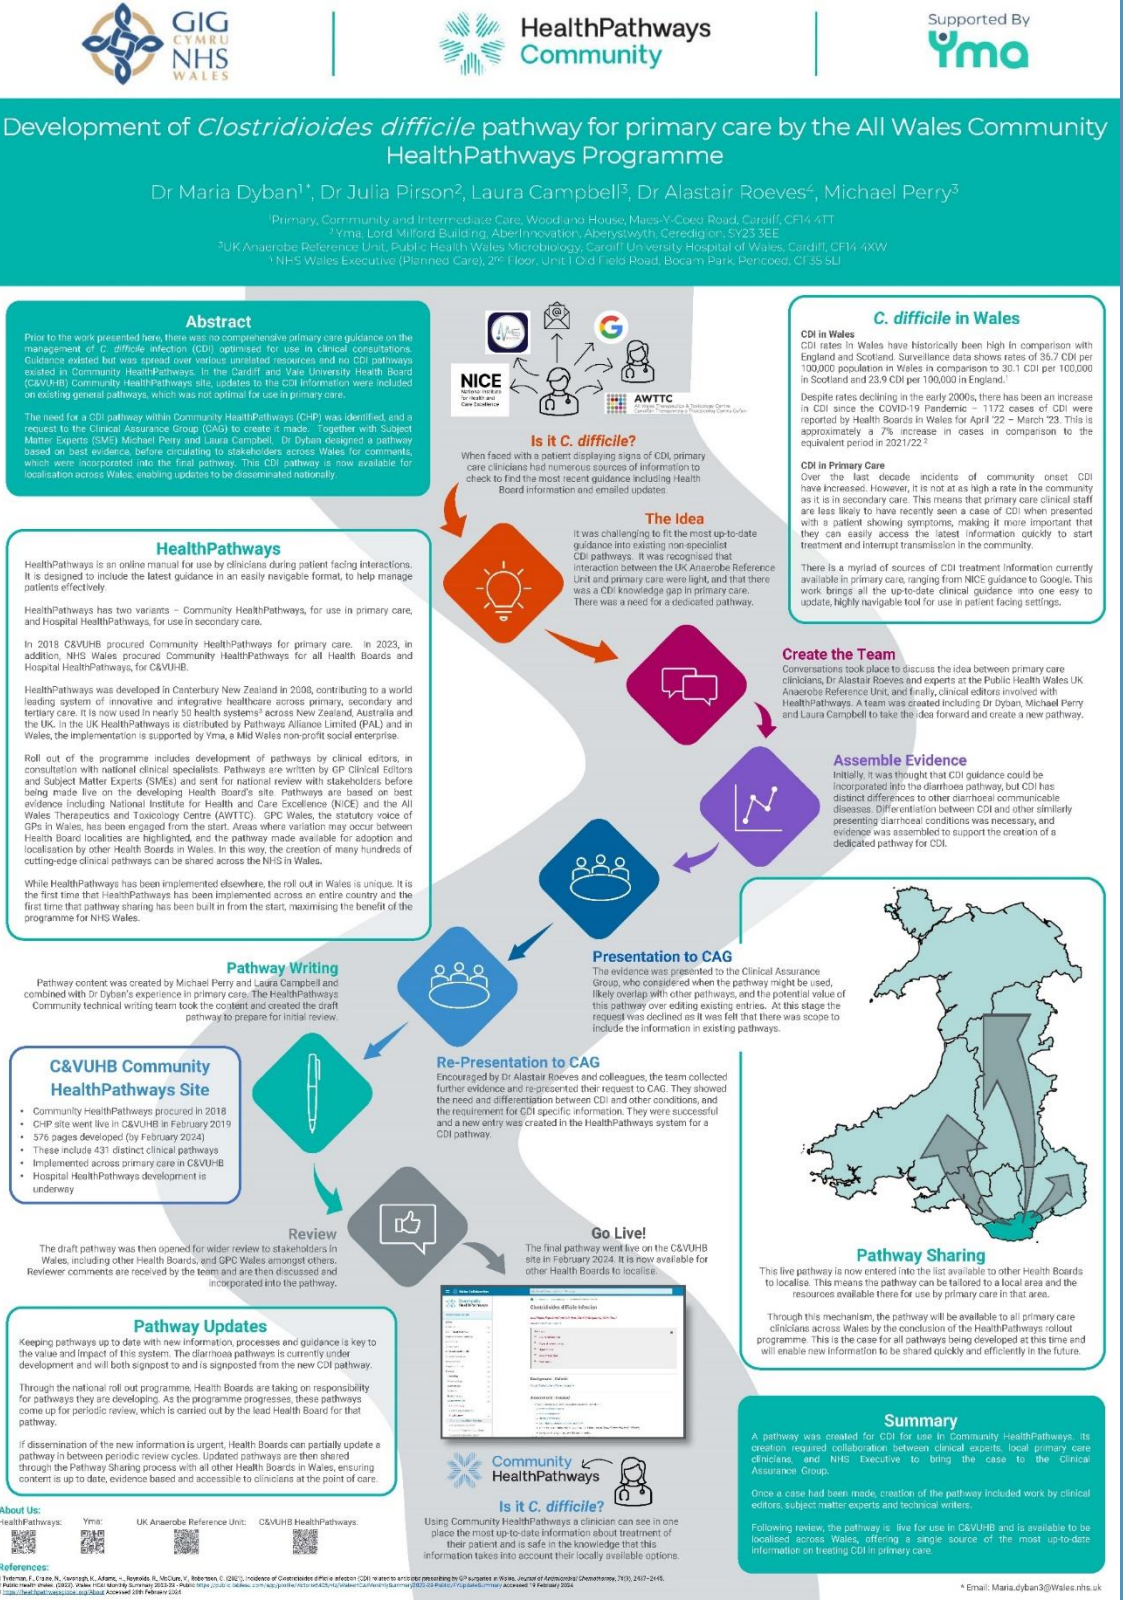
GIG CYMRU NHS WALES

HealthPathways Community

Supported By Yma

Development of *Clostridioides difficile* pathway for primary care by the All Wales Community HealthPathways Programme

Dr Maria Dyban¹*, Dr Julia Pirson², Laura Campbell³, Dr Alastair Roeves⁴, Michael Perry³

¹Primary, Community and Intermediate Care, Woodland House, Maes-Y-Coed Road, Cardiff, CF14 4TT
²Yma, Lord Milford Building, AberInnovation, Aberystwyth, Ceredigion, SY23 3EE
³UK Anaerobe Reference Unit, Public Health Wales Microbiology, Cardiff University Hospital of Wales, Cardiff, CF14 4XW
⁴NHS Wales Executive (Planned Care), 2nd Floor, Unit 1 Old Field Road, Bocam Park, Pencoed, CF35 5LJ

Abstract

Prior to the work presented here, there was no comprehensive primary care guidance on the management of C. difficile infection (CDI) optimised for use in clinical consultations. Guidance existed but was spread over various unrelated resources and no CDI pathways existed in Community HealthPathways. In the Cardiff and Vale University Health Board (C&VUHB) Community HealthPathways site, updates to the CDI information were included on existing general pathways, which was not optimal for use in primary care.

The need for a CDI pathway within Community HealthPathways (CHP) was identified, and a request to the Clinical Assurance Group (CAG) to create it made. Together with Subject Matter Experts (SME) Michael Perry and Laura Campbell, Dr Dyban designed a pathway based on best evidence, before circulating to stakeholders across Wales for comments, which were incorporated into the final pathway. This CDI pathway is now available for localisation across Wales, enabling updates to be disseminated nationally.

NICE National Institute for Health and Care Excellence

AWTTC

Is it C. difficile?

When faced with a patient displaying signs of CDI, primary care clinicians had numerous sources of information to check to find the most recent guidance including Health Board information and emailed updates.

C. difficile in Wales

CDI in Wales
CDI rates in Wales have historically been high in comparison with England and Scotland. Surveillance data shows rates of 35.7 CDI per 100,000 population in Wales in comparison to 30.1 CDI per 100,000 in Scotland and 23.9 CDI per 100,000 in England.¹

Despite rates declining in the early 2000s, there has been an increase in CDI since the COVID-19 Pandemic – 1172 cases of CDI were reported by Health Boards in Wales for April '22 – March '23. This is approximately a 7% increase in cases in comparison to the equivalent period in 2021/22.²

CDI in Primary Care
Over the last decade incidents of community onset CDI have increased. However, it is not at as high a rate in the community as it is in secondary care. This means that primary care clinical staff are less likely to have recently seen a case of CDI when presented with a patient showing symptoms, making it more important that they can easily access the latest information quickly to start treatment and interrupt transmission in the community.

There is a myriad of sources of CDI treatment information currently available in primary care, ranging from NICE guidance to Google. This work brings all the up-to-date clinical guidance into one easy to update, highly navigable tool for use in patient facing settings.

HealthPathways

HealthPathways is an online manual for use by clinicians during patient facing interactions. It is designed to include the latest guidance in an easily navigable format, to help manage patients effectively.

HealthPathways has two variants – Community HealthPathways, for use in primary care, and Hospital HealthPathways, for use in secondary care.

In 2018 C&VUHB procured Community HealthPathways for primary care. In 2023, in addition, NHS Wales procured Community HealthPathways for all Health Boards and Hospital HealthPathways, for C&VUHB.

HealthPathways was developed in Canterbury New Zealand in 2008, contributing to a world leading system of innovative and integrative healthcare across primary, secondary and tertiary care. It is now used in nearly 50 health systems³ across New Zealand, Australia and the UK. In the UK HealthPathways is distributed by Pathways Alliance Limited (PAL) and in Wales, the implementation is supported by Yma, a Mid Wales non-profit social enterprise.

Roll out of the programme includes development of pathways by clinical editors, in consultation with national clinical specialists. Pathways are written by GP Clinical Editors and Subject Matter Experts (SMEs) and sent for national review with stakeholders before being made live on the developing Health Board's site. Pathways are based on best evidence including National Institute for Health and Care Excellence (NICE) and the All Wales Therapeutics and Toxicology Centre (AWTTC). GPC Wales, the statutory voice of GPs in Wales, has been engaged from the start. Areas where variation may occur between Health Board localities are highlighted, and the pathway made available for adoption and localisation by other Health Boards in Wales. In this way, the creation of many hundreds of cutting-edge clinical pathways can be shared across the NHS in Wales.

While HealthPathways has been implemented elsewhere, the roll out in Wales is unique. It is the first time that HealthPathways has been implemented across an entire country and the first time that pathway sharing has been built in from the start, maximising the benefit of the programme for NHS Wales.

The Idea

It was challenging to fit the most up-to-date guidance into existing non-specialist CDI pathways. It was recognised that interaction between the UK Anaerobe Reference Unit and primary care were light, and that there was a CDI knowledge gap in primary care. There was a need for a dedicated pathway.

Create the Team

Conversations took place to discuss the idea between primary care clinicians, Dr Alastair Roeves and experts at the Public Health Wales UK Anaerobe Reference Unit, and finally, clinical editors involved with HealthPathways. A team was created including Dr Dyban, Michael Perry and Laura Campbell to take the idea forward and create a new pathway.

Assemble Evidence

Initially, it was thought that CDI guidance could be incorporated into the diarrhoea pathway, but CDI has distinct differences to other diarrhoeal communicable diseases. Differentiation between CDI and other similarly presenting diarrhoeal conditions was necessary, and evidence was assembled to support the creation of a dedicated pathway for CDI.

Presentation to CAG

The evidence was presented to the Clinical Assurance Group, who considered when the pathway might be used, likely overlap with other pathways, and the potential value of this pathway over editing existing entries. At this stage the request was declined as it was felt that there was scope to include the information in existing pathways.

Pathway Writing

Pathway content was created by Michael Perry and Laura Campbell and combined with Dr Dyban's experience in primary care. The HealthPathways Community technical writing team took the content and created the draft pathway to prepare for initial review.

Re-Presentation to CAG

Encouraged by Dr Alastair Roeves and colleagues, the team collected further evidence and re-presented their request to CAG. They showed the need and differentiation between CDI and other conditions, and the requirement for CDI specific information. They were successful and a new entry was created in the HealthPathways system for a CDI pathway.

C&VUHB Community HealthPathways Site

• Community HealthPathways procured in 2018
• CHP site went live in C&VUHB in February 2019
• 576 pages developed (by February 2024)
• These include 431 distinct clinical pathways
• Implemented across primary care in C&VUHB
• Hospital HealthPathways development is underway

Review

The draft pathway was then opened for wider review to stakeholders in Wales, including other Health Boards, and GPC Wales amongst others. Reviewer comments are received by the team and are then discussed and incorporated into the pathway.

Go Live!

The final pathway went live on the C&VUHB site in February 2024. It is now available for other Health Boards to localise.

Pathway Sharing

This live pathway is now entered into the list available to other Health Boards to localise. This means the pathway can be tailored to a local area and the resources available there for use by primary care in that area.

Through this mechanism, the pathway will be available to all primary care clinicians across Wales by the conclusion of the HealthPathways rollout programme. This is the case for all pathways being developed at this time and will enable new information to be shared quickly and efficiently in the future.

Pathway Updates

Keeping pathways up to date with new information, processes and guidance is key to the value and impact of this system. The diarrhoea pathways is currently under development and will both signpost to and is signposted from the new CDI pathway.

Through the national roll out programme, Health Boards are taking on responsibility for pathways they are developing. As the programme progresses, these pathways come up for periodic review, which is carried out by the lead Health Board for that pathway.

If dissemination of the new information is urgent, Health Boards can partially update a pathway in between periodic review cycles. Updated pathways are then shared through the Pathway Sharing process with all other Health Boards in Wales, ensuring content is up to date, evidence based and accessible to clinicians at the point of care.

Clostridioides difficile Infection

Community HealthPathways

Is it C. difficile?

Using Community HealthPathways a clinician can see in one place the most up-to-date information about treatment of their patient and is safe in the knowledge that this information takes into account their locally available options.

Summary

A pathway was created for CDI for use in Community HealthPathways. Its creation required collaboration between clinical experts, local primary care clinicians, and NHS Executive to bring the case to the Clinical Assurance Group.

Once a case had been made, creation of the pathway included work by clinical editors, subject matter experts and technical writers.

Following review, the pathway is live for use in C&VUHB and is available to be localised across Wales, offering a single source of the most up-to-date information on treating CDI in primary care.

About Us:
HealthPathways: Yma: UK Anaerobe Reference Unit: C&VUHB HealthPathways

References:
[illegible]

* Email: Maria.dyban3@Wales.nhs.uk